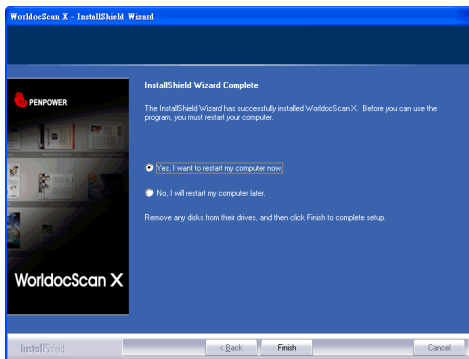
WorldocScan X - InstallShield Wizard

PENPOWER

WorldocScan X

InstallShield Wizard Complete

The InstallShield Wizard has successfully installed WorldocScan X. Before you can use the program, you must restart your computer.

Yes, I want to restart my computer now.

No, I will restart my computer later.

Remove any disks from their drives, and then click Finish to complete setup.

InstallShield

< Back

Finish

Cancel